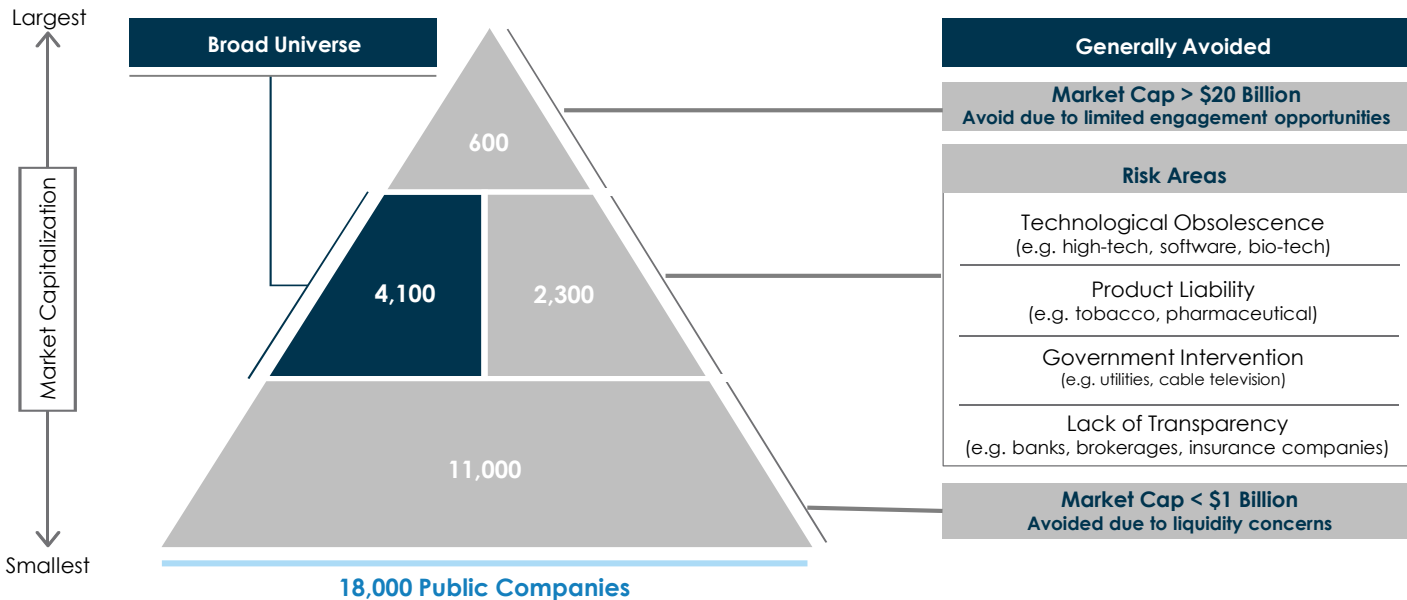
Largest

Market Capitalization

Smallest

Broad Universe

600

4,100

2,300

11,000

18,000 Public Companies

Generally Avoided

Market Cap > $20 Billion
Avoid due to limited engagement opportunities

Risk Areas

Technological Obsolescence
(e.g. high-tech, software, bio-tech)

Product Liability
(e.g. tobacco, pharmaceutical)

Government Intervention
(e.g. utilities, cable television)

Lack of Transparency
(e.g. banks, brokerages, insurance companies)

Market Cap < $1 Billion
Avoided due to liquidity concerns